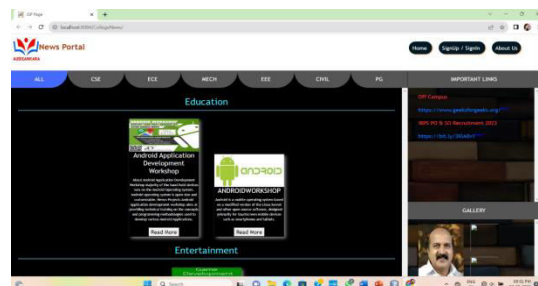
UP Page

localhost:8080/CollegeNews/

News Portal

Home | Signup / Signin | About Us

ALL | CSE | ECE | MECH | EEE | CIVIL | PG

IMPORTANT LINKS

Off Campus

https://www.geeksforgeeks.org/

IBPS PO & SO Recruitment 2022

https://bit.ly/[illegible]

Education

Android Application Development Workshop

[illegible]

Read More

ANDROIDWORKSHOP

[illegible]

Read More

GALLERY

Entertainment

Career Development

Search